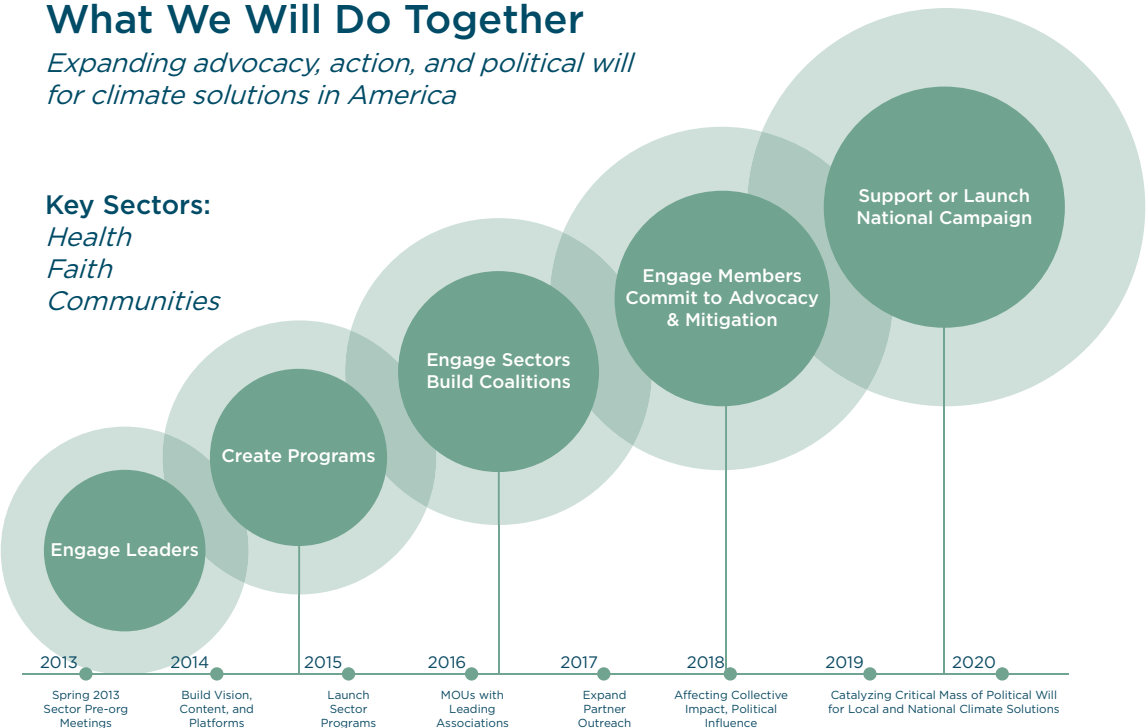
What We Will Do Together

*Expanding advocacy, action, and political will for climate solutions in America*

Key Sectors:
*Health*
*Faith*
*Communities*

Engage Leaders

Create Programs

Engage Sectors Build Coalitions

Engage Members Commit to Advocacy & Mitigation

Support or Launch National Campaign

2013
2014
2015
2016
2017
2018
2019
2020

Spring 2013 Sector Pre-org Meetings

Build Vision, Content, and Platforms

Launch Sector Programs

MOUs with Leading Associations

Expand Partner Outreach

Affecting Collective Impact, Political Influence

Catalyzing Critical Mass of Political Will for Local and National Climate Solutions